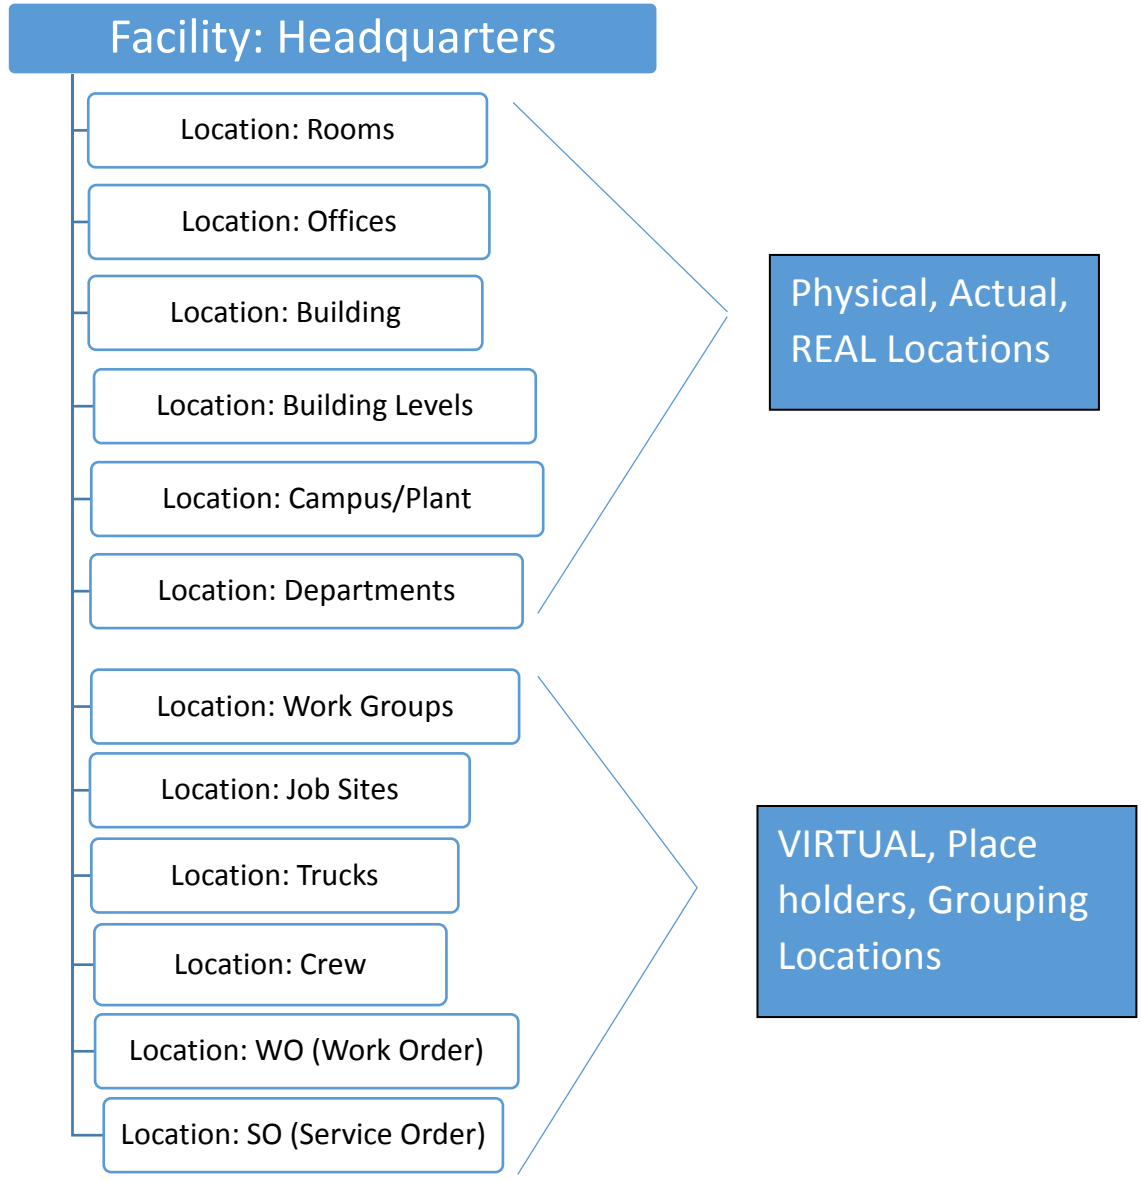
Facility: Headquarters

Location: Rooms

Location: Offices

Location: Building

Location: Building Levels

Location: Campus/Plant

Location: Departments

Location: Work Groups

Location: Job Sites

Location: Trucks

Location: Crew

Location: WO (Work Order)

Location: SO (Service Order)

Physical, Actual, REAL Locations

VIRTUAL, Place holders, Grouping Locations